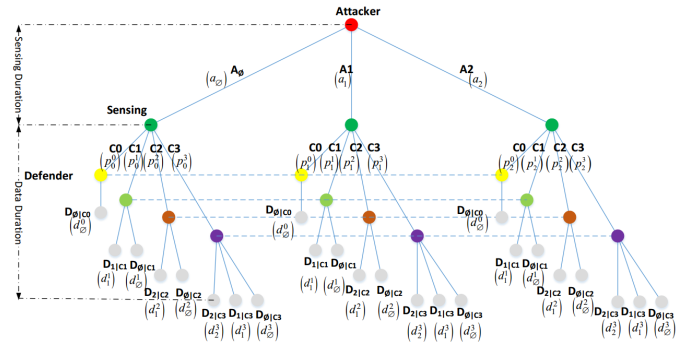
Attacker

Sensing Duration

Data Duration

$A_\emptyset$ $(a_\emptyset)$

A1 $(a_1)$

A2 $(a_2)$

Sensing

Defender

C0 C1 C2 C3 $(p_0^0)$ $(p_0^1)$ $(p_0^2)$ $(p_0^3)$

C0 C1 C2 C3 $(p_1^0)$ $(p_1^1)$ $(p_1^2)$ $(p_1^3)$

C0 C1 C2 C3 $(p_2^0)$ $(p_2^1)$ $(p_2^2)$ $(p_2^3)$

$D_{\emptyset|C0}$ $(d_\emptyset^0)$

$D_{1|C1}$ $(d_1^1)$ $D_{\emptyset|C1}$ $(d_\emptyset^1)$

$D_{2|C2}$ $(d_2^2)$ $D_{\emptyset|C2}$ $(d_\emptyset^2)$

$D_{2|C3}$ $(d_2^3)$ $D_{1|C3}$ $(d_1^3)$ $D_{\emptyset|C3}$ $(d_\emptyset^3)$

$D_{\emptyset|C0}$ $(d_\emptyset^0)$

$D_{1|C1}$ $(d_1^1)$ $D_{\emptyset|C1}$ $(d_\emptyset^1)$

$D_{2|C2}$ $(d_2^2)$ $D_{\emptyset|C2}$ $(d_\emptyset^2)$

$D_{2|C3}$ $(d_2^3)$ $D_{1|C3}$ $(d_1^3)$ $D_{\emptyset|C3}$ $(d_\emptyset^3)$

$D_{\emptyset|C0}$ $(d_\emptyset^0)$

$D_{1|C1}$ $(d_1^1)$ $D_{\emptyset|C1}$ $(d_\emptyset^1)$

$D_{2|C2}$ $(d_2^2)$ $D_{\emptyset|C2}$ $(d_\emptyset^2)$

$D_{2|C3}$ $(d_2^3)$ $D_{1|C3}$ $(d_1^3)$ $D_{\emptyset|C3}$ $(d_\emptyset^3)$